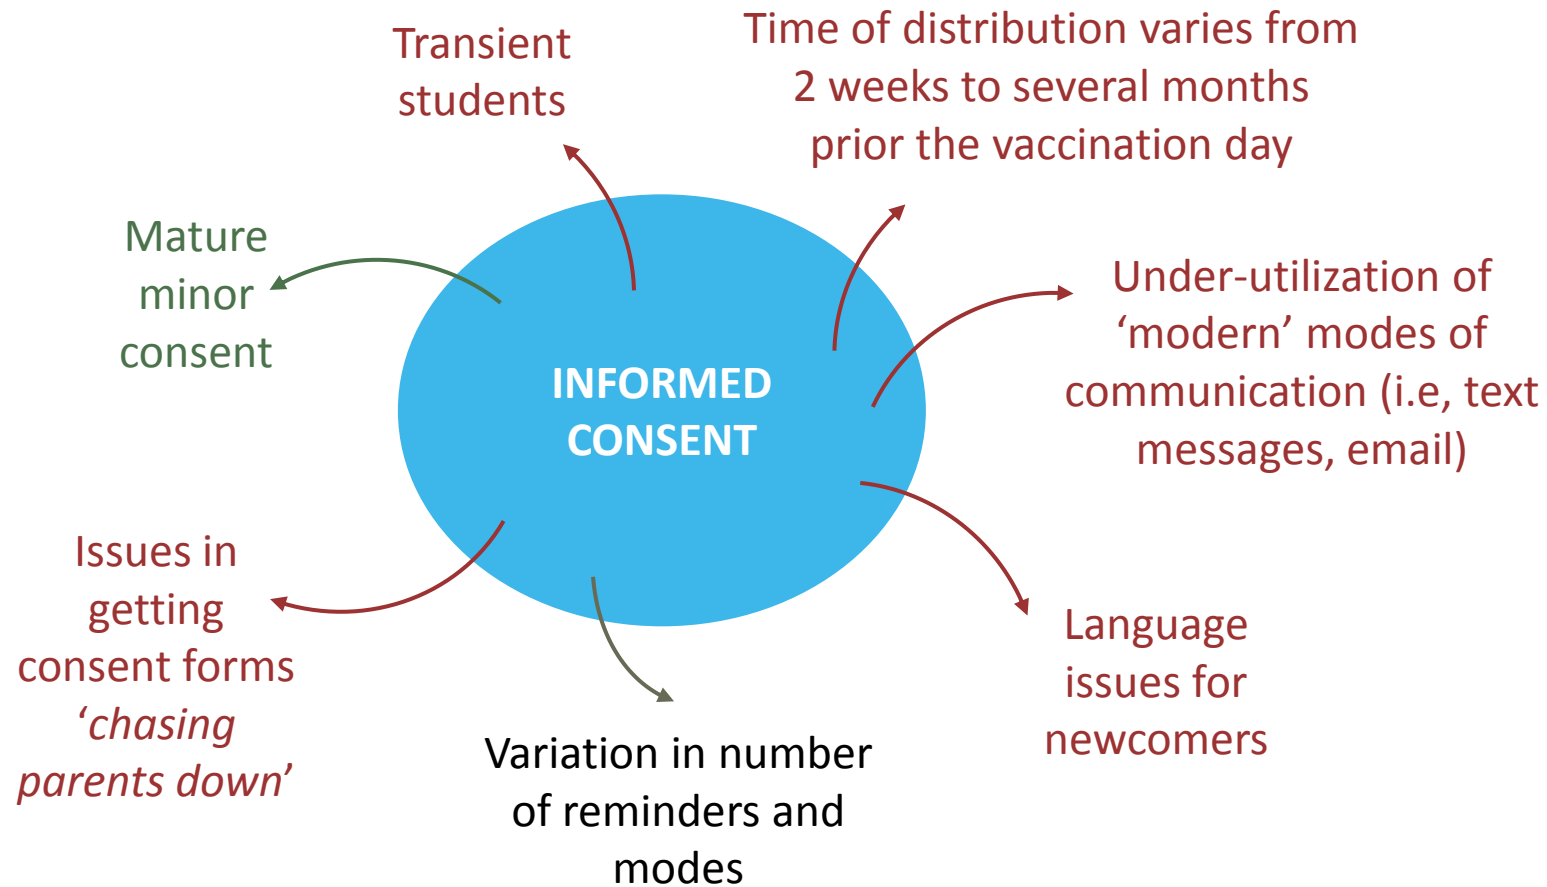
INFORMED CONSENT

Transient students

Time of distribution varies from 2 weeks to several months prior the vaccination day

Mature minor consent

Under-utilization of 'modern' modes of communication (i.e, text messages, email)

Issues in getting consent forms '*chasing parents down*'

Language issues for newcomers

Variation in number of reminders and modes